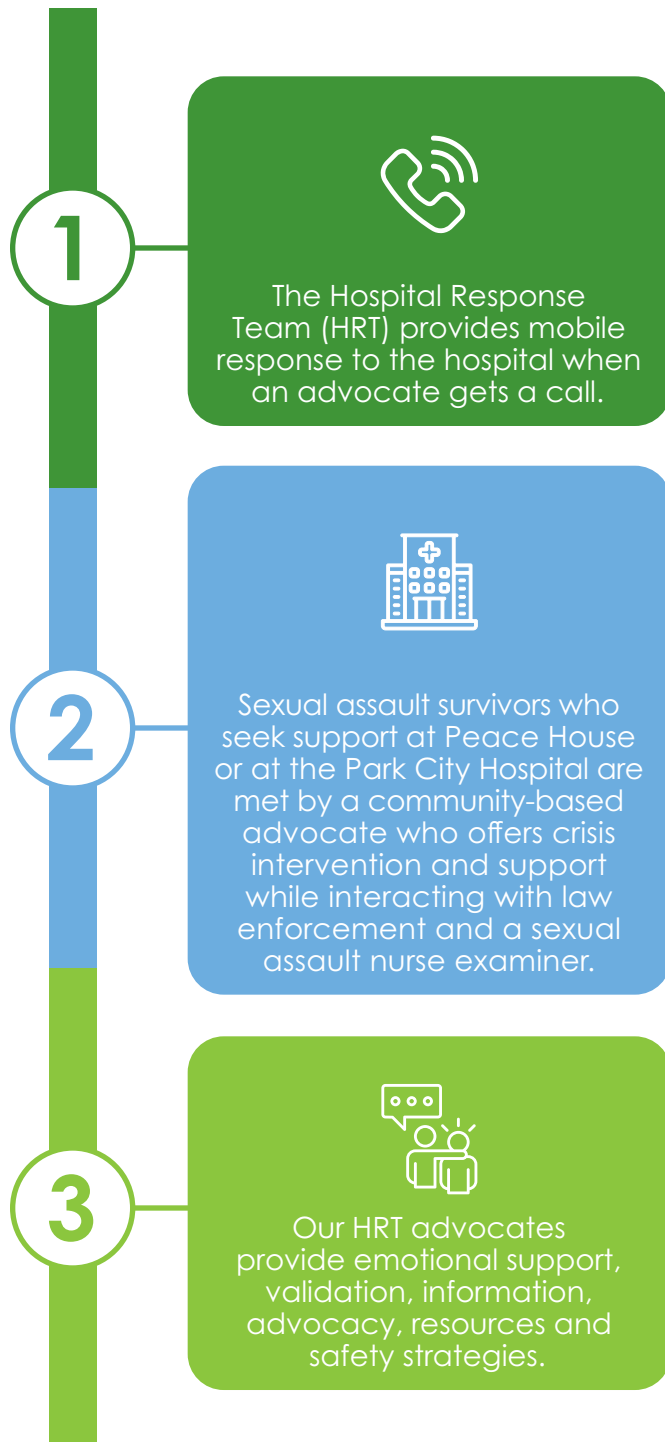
1

The Hospital Response Team (HRT) provides mobile response to the hospital when an advocate gets a call.

2

Sexual assault survivors who seek support at Peace House or at the Park City Hospital are met by a community-based advocate who offers crisis intervention and support while interacting with law enforcement and a sexual assault nurse examiner.

3

Our HRT advocates provide emotional support, validation, information, advocacy, resources and safety strategies.